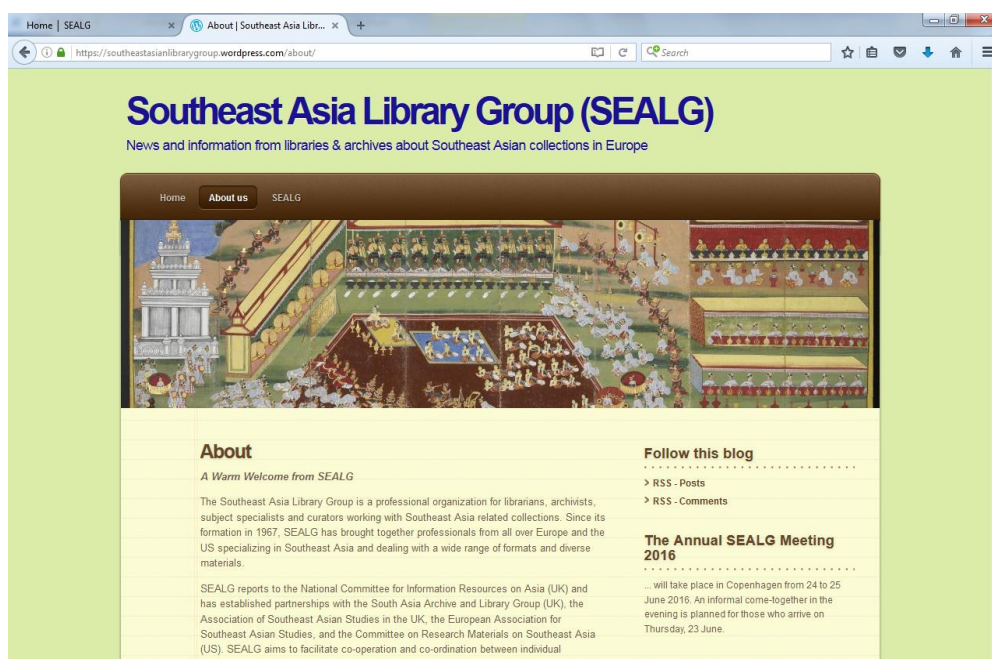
Home | SEALG ×
About | Southeast Asia Libr... ×
+
https://southeastasianlibrarygroup.wordpress.com/about/
Search

Southeast Asia Library Group (SEALG)

News and information from libraries & archives about Southeast Asian collections in Europe

Home
About us
SEALG

About

A Warm Welcome from SEALG

The Southeast Asia Library Group is a professional organization for librarians, archivists, subject specialists and curators working with Southeast Asia related collections. Since its formation in 1967, SEALG has brought together professionals from all over Europe and the US specializing in Southeast Asia and dealing with a wide range of formats and diverse materials.

SEALG reports to the National Committee for Information Resources on Asia (UK) and has established partnerships with the South Asia Archive and Library Group (UK), the Association of Southeast Asian Studies in the UK, the European Association for Southeast Asian Studies, and the Committee on Research Materials on Southeast Asia (US). SEALG aims to facilitate co-operation and co-ordination between individual

Follow this blog

RSS - Posts

RSS - Comments

The Annual SEALG Meeting 2016

... will take place in Copenhagen from 24 to 25 June 2016. An informal come-together in the evening is planned for those who arrive on Thursday, 23 June.